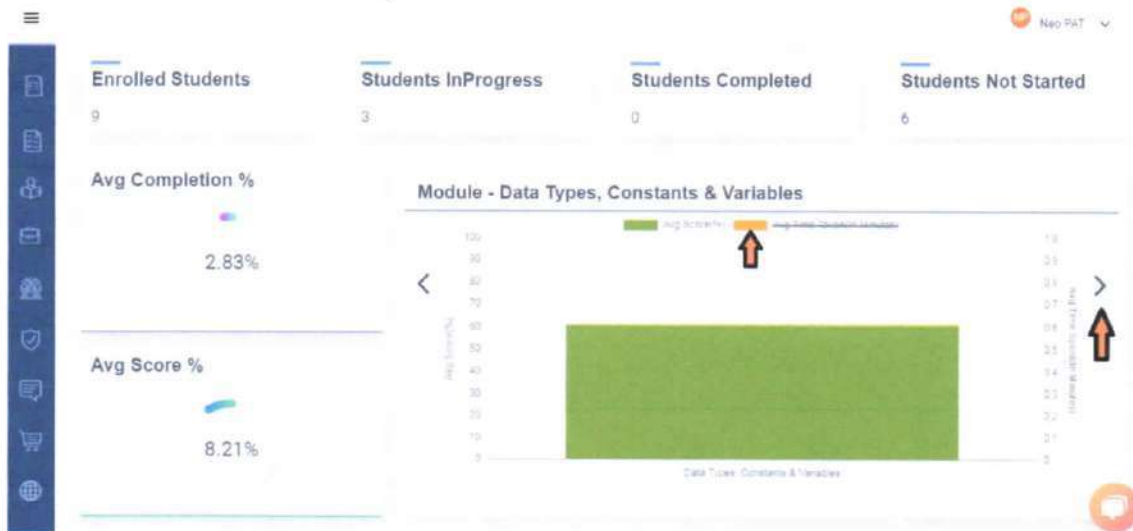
≡

NP Neo PAT

Enrolled Students
9

Students InProgress
3

Students Completed
0

Students Not Started
6

Avg Completion %
2.83%

Avg Score %
8.21%

Module - Data Types, Constants & Variables

Avg Score(%) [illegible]

100
90
80
70
60
50
40
30
20
10
0

Avg Score(%)

1.0
0.9
0.8
0.7
0.6
0.5
0.4
0.3
0.2
0.1
0

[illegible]

Data Types, Constants & Variables